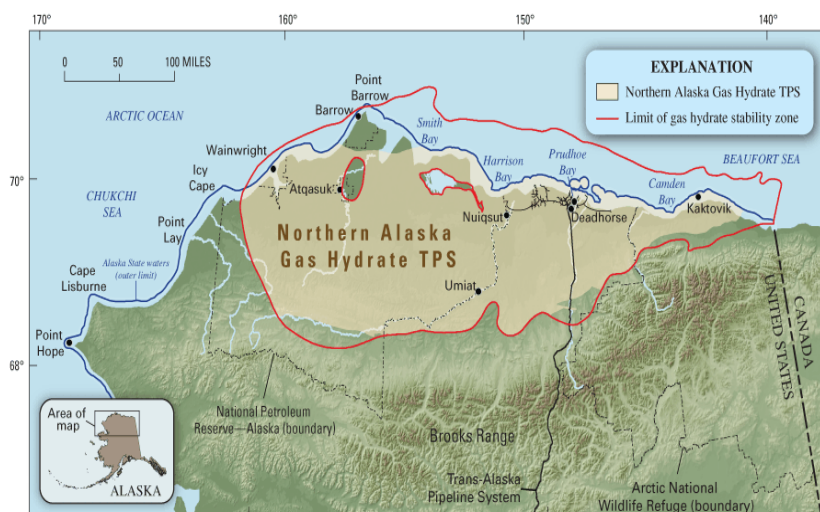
170° 160° 150° 140°

0 50 100 MILES

EXPLANATION

Northern Alaska Gas Hydrate TPS

Limit of gas hydrate stability zone

ARCTIC OCEAN

Point Barrow

Barrow

Smith Bay

Wainwright

Harrison Bay

Prudhoe Bay

BEAUFORT SEA

70°

Icy Cape

Atqasuk

CHUKCHI SEA

Nuiqsut

Deadhorse

Camden Bay

Kaktovik

Point Lay

Northern Alaska Gas Hydrate TPS

Alaska State waters (outer limit)

Cape Lisburne

Umiat

UNITED STATES

CANADA

Point Hope

68°

Area of map

ALASKA

National Petroleum Reserve - Alaska (boundary)

Brooks Range

Trans-Alaska Pipeline System

Arctic National Wildlife Refuge (boundary)